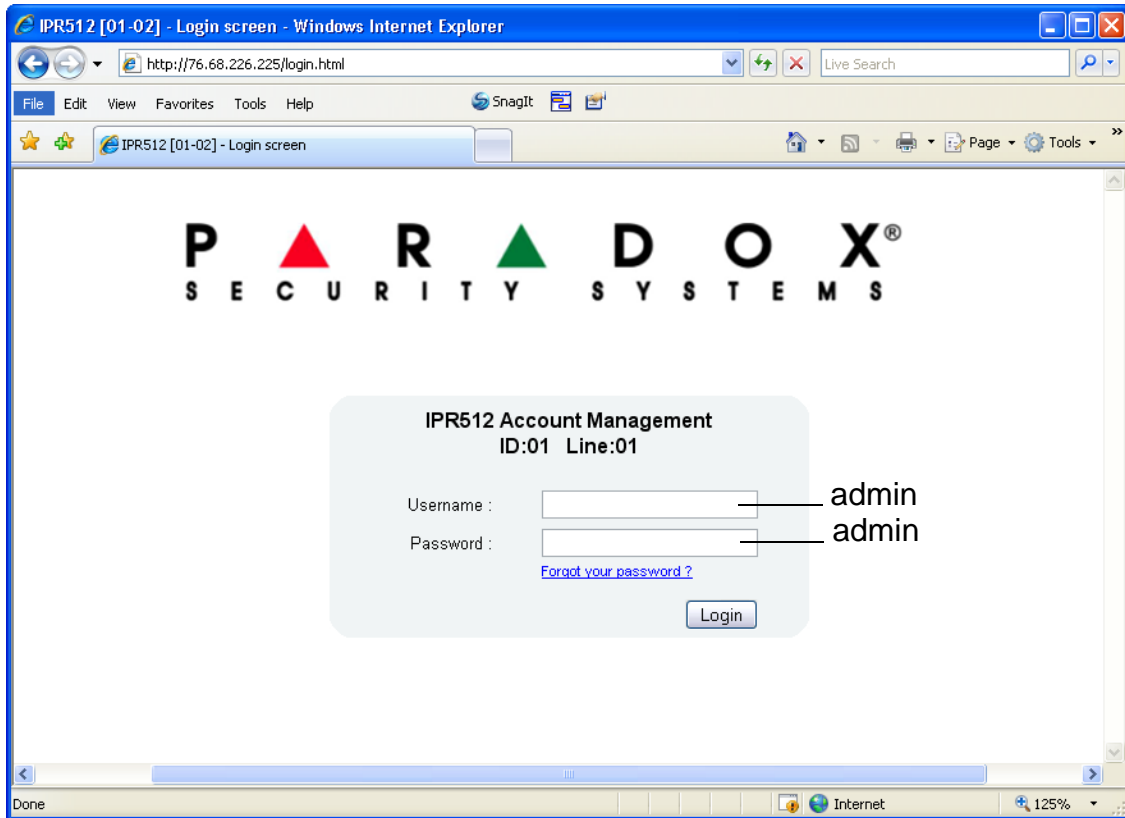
IPR512 [01-02] - Login screen - Windows Internet Explorer

http://76.68.226.225/login.html

Live Search

File Edit View Favorites Tools Help

SnagIt

IPR512 [01-02] - Login screen

Page Tools

PARADOX®
SECURITY SYSTEMS

IPR512 Account Management
ID:01 Line:01

Username :
admin

Password :
admin

Forgot your password ?

Login

Done

Internet

125%